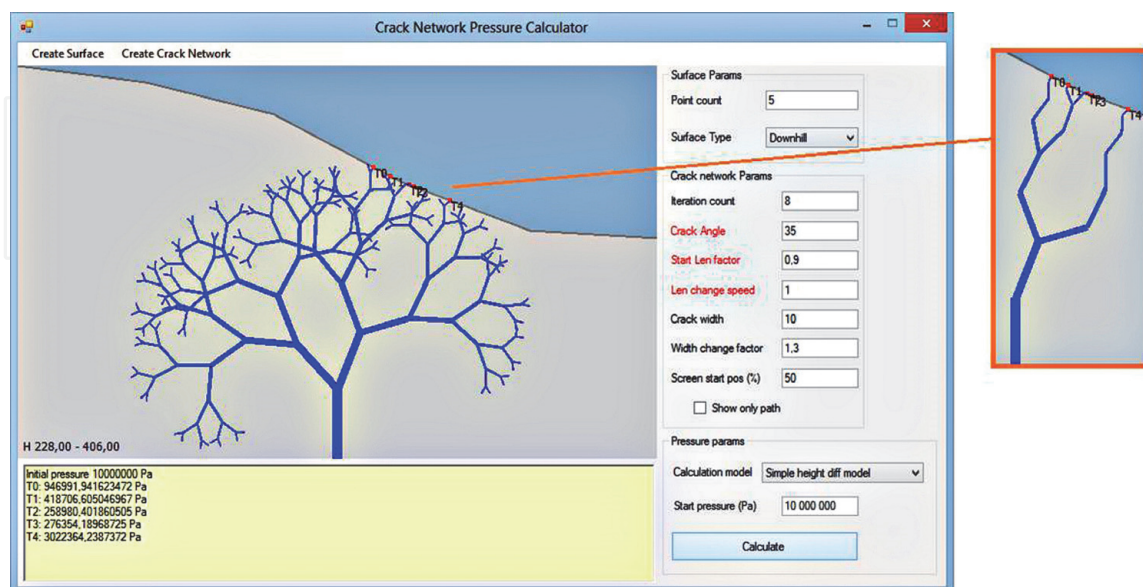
Crack Network Pressure Calculator

Create Surface Create Crack Network

T0 T1 T2 T4

H 228,00 - 406,00

Initial pressure 10000000 Pa
T0: 946991,941623472 Pa
T1: 418706,605046967 Pa
T2: 258980,401860505 Pa
T3: 276354,18968725 Pa
T4: 3022364,2387372 Pa

Surface Params
Point count 5
Surface Type Downhill

Crack network Params
Iteration count 8
Crack Angle 35
Start Len factor 0,9
Len change speed 1
Crack width 10
Width change factor 1,3
Screen start pos (%) 50
Show only path

Pressure params
Calculation model Simple height diff model
Start pressure (Pa) 10 000 000
Calculate

T0 T1 T3 T4